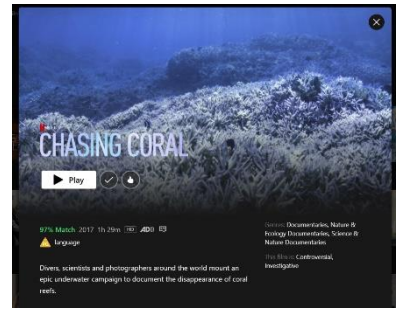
CHASING CORAL

Play

97% Match 2017 1h 29m HD AD

language

Divers, scientists and photographers around the world mount an epic underwater campaign to document the disappearance of coral reefs.

Genres: Documentaries, Nature & Ecology Documentaries, Science & Nature Documentaries

This film is: Controversial, Investigative